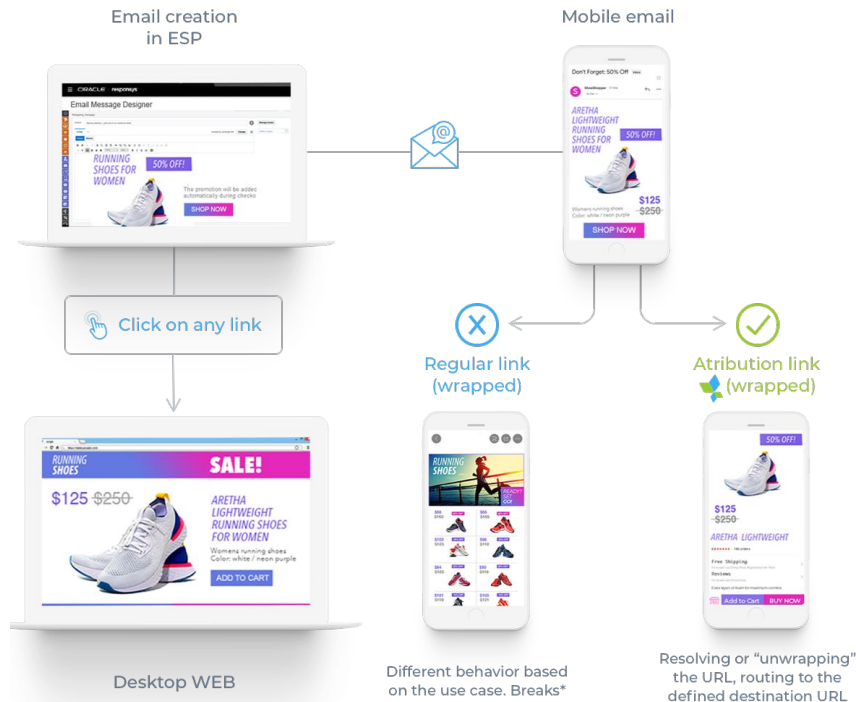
Email creation in ESP

ORACLE responsys

Email Message Designer

RUNNING SHOES FOR WOMEN

50% OFF!

The promotion will be added automatically during checko

SHOP NOW

Mobile email

Don't Forget: 50% Off

ARETHA LIGHTWEIGHT RUNNING SHOES FOR WOMEN

50% OFF!

$125 $250

Womens running shoes Color: white / neon purple

SHOP NOW

Click on any link

Regular link (wrapped)

Atribution link (wrapped)

RUNNING SHOES

SALE!

$125 $250

ARETHA LIGHTWEIGHT RUNNING SHOES FOR WOMEN

Womens running shoes Color: white / neon purple

ADD TO CART

Desktop WEB

RUNNING SHOES

Different behavior based on the use case. Breaks*

50% OFF!

$125 $250

ARETHA LIGHTWEIGHT

Free Shipping

Reviews

Add to Cart BUY NOW

Resolving or "unwrapping" the URL, routing to the defined destination URL